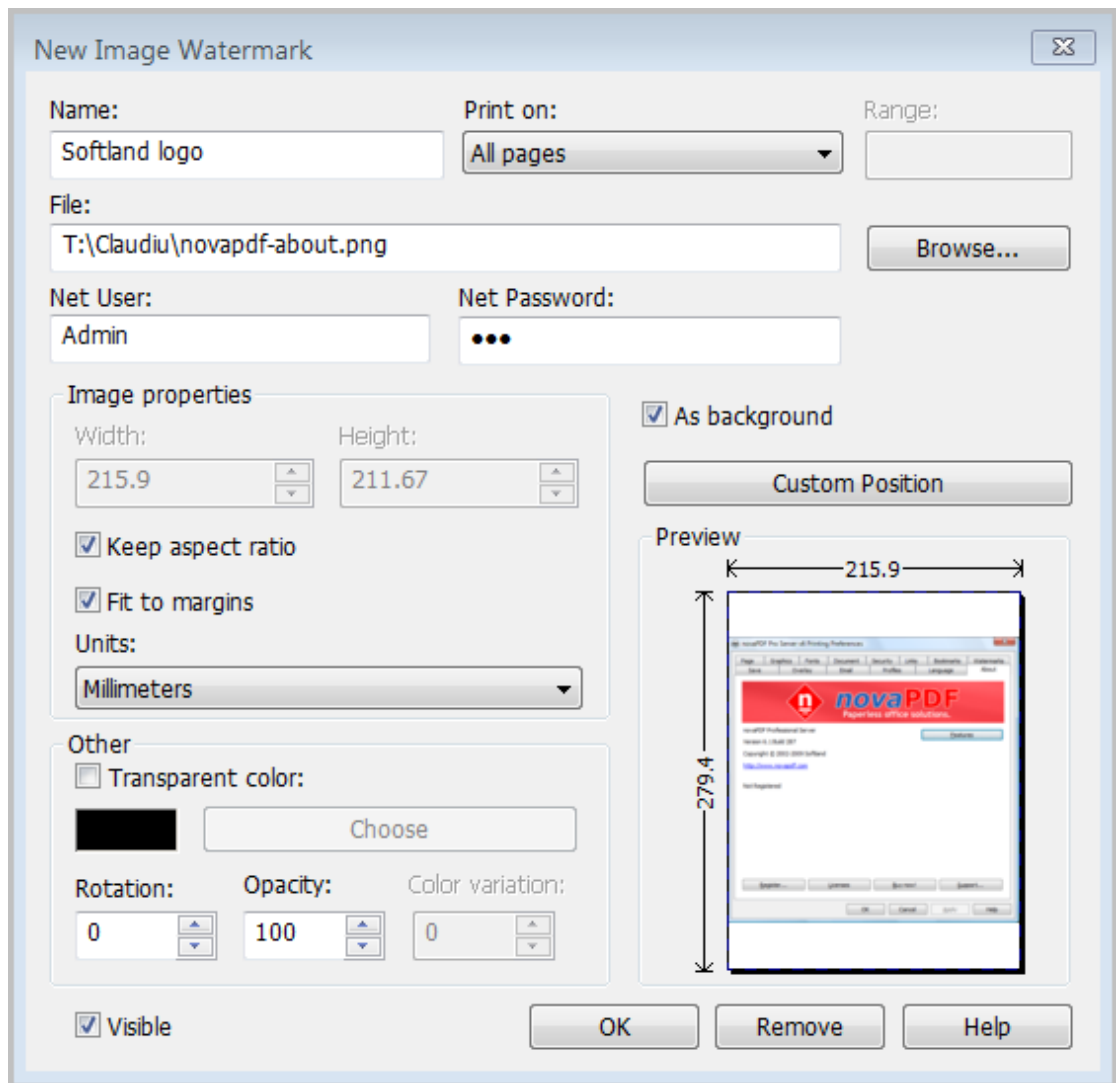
New Image Watermark

Name:
Softland logo
Print on:
All pages
Range:

File:
T:\Claudiu\novapdf-about.png
Browse...

Net User:
Admin
Net Password:
•••

Image properties
Width:
215.9
Height:
211.67
Keep aspect ratio
Fit to margins
Units:
Millimeters

As background
Custom Position

Preview
215.9
279.4

novaPDF
Paperless office solutions.

Other
Transparent color:
Choose
Rotation:
0
Opacity:
100
Color variation:
0

Visible
OK
Remove
Help